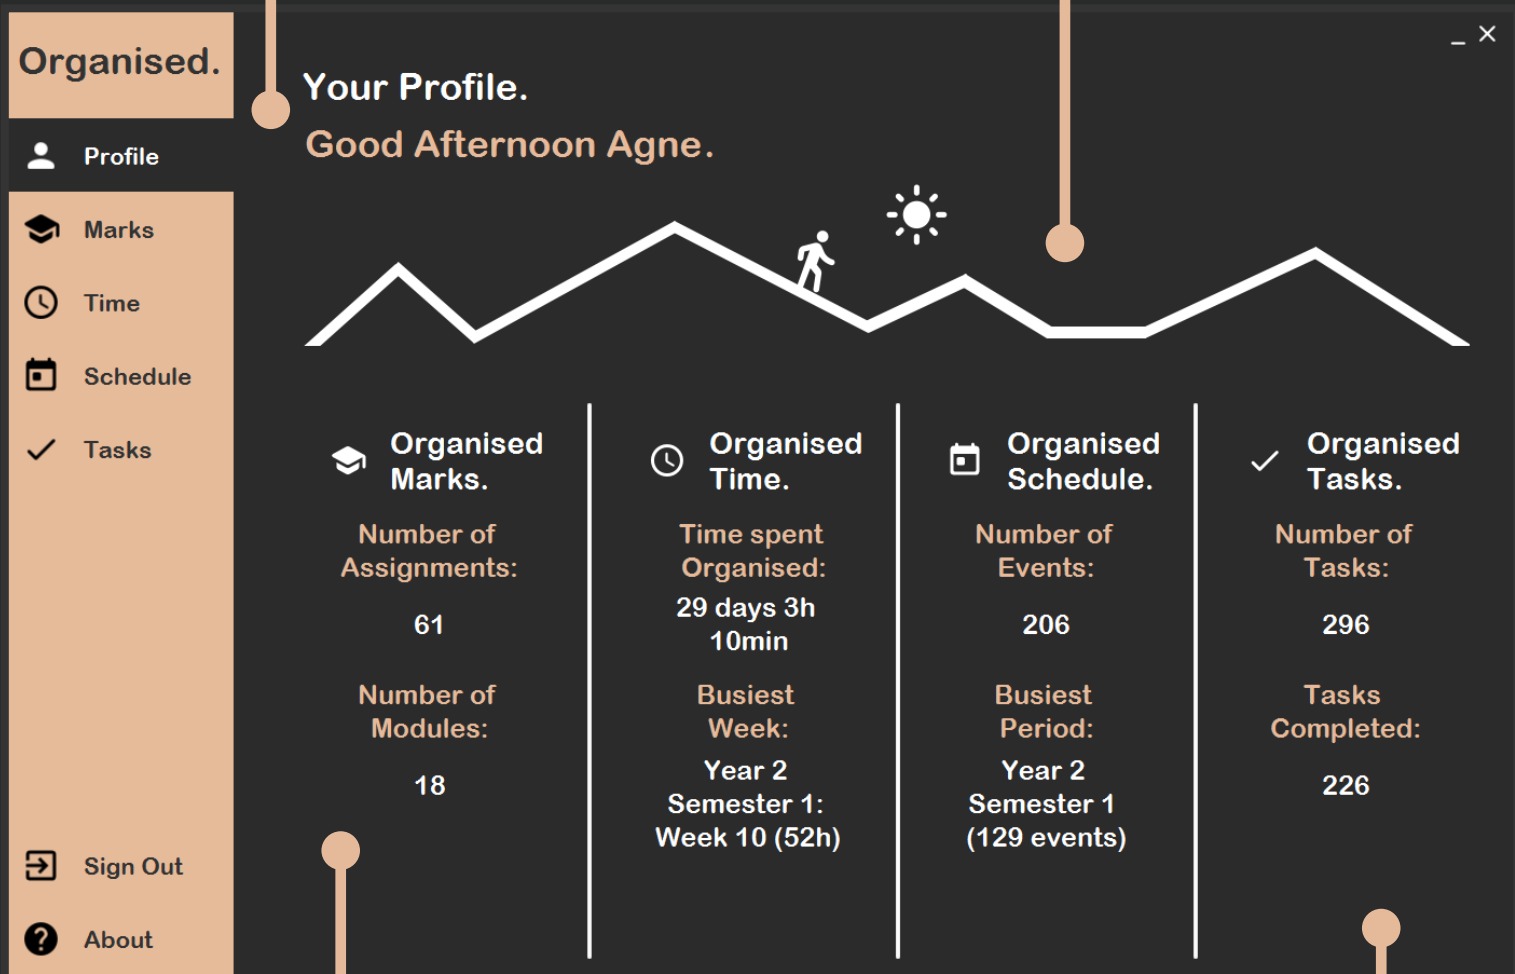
Organised.

Profile

Marks

Time

Schedule

Tasks

Sign Out

About

_ ×

Your Profile.

Good Afternoon Agne.

Organised Marks.

Number of Assignments:

61

Number of Modules:

18

Organised Time.

Time spent Organised:

29 days 3h 10min

Busiest Week:

Year 2 Semester 1: Week 10 (52h)

Organised Schedule.

Number of Events:

206

Busiest Period:

Year 2 Semester 1 (129 events)

Organised Tasks.

Number of Tasks:

296

Tasks Completed:

226